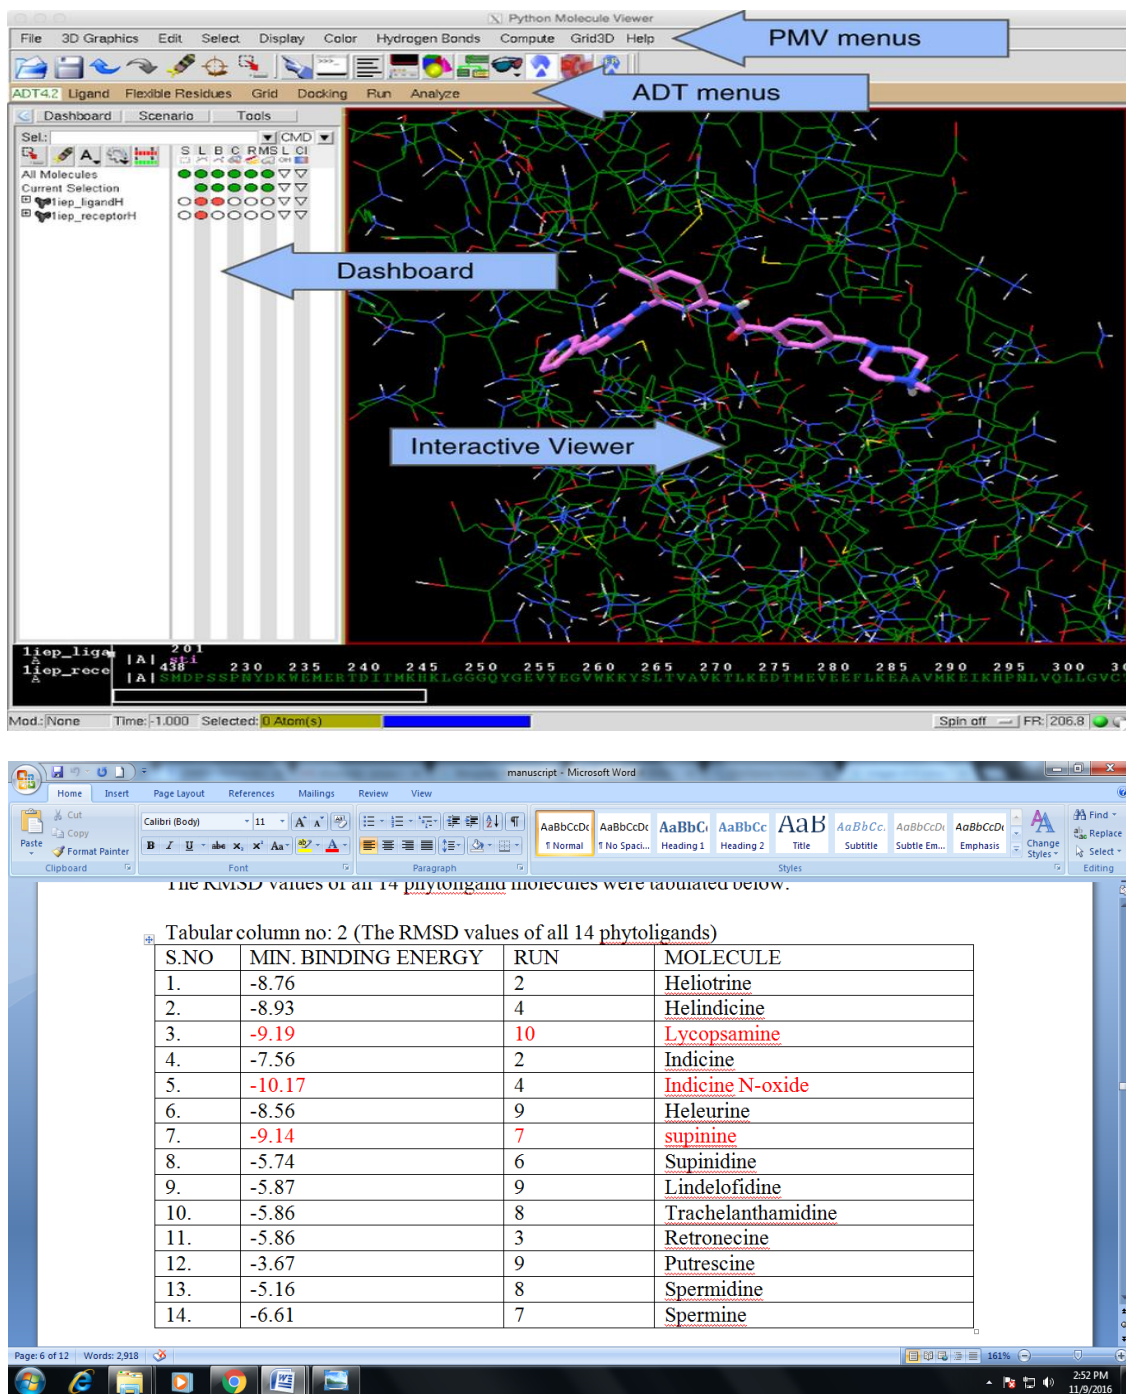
Python Molecule Viewer

File 3D Graphics Edit Select Display Color Hydrogen Bonds Compute Grid3D Help

PMV menus

ADT4.2 Ligand Flexible Residues Grid Docking Run Analyze

ADT menus

Dashboard Scenario Tools

Sel.: CMD

S L B C RMS L CI

All Molecules
Current Selection
1iep_ligandH
1iep_receptorH

Dashboard

Interactive Viewer

1iep_liga |A| 201
1iep_rece |A| 438 230 235 240 245 250 255 260 265 270 275 280 285 290 295 300
SMDPSSPNYDKWEMERTDITMKHKLGGGQYGEVYEGVWKKYSLTVAVKTLKEDTMEVEEFLKEAAVMKEIKHPNLVQLLGVC

Mod.: None Time: 1.000 Selected: 0 Atom(s) Spin off FR: 206.8

manuscript - Microsoft Word

Home Insert Page Layout References Mailings Review View

Cut Copy Paste Format Painter Clipboard Calibri (Body) 11 Font Paragraph

AaBbCcDc ¶ Normal AaBbCcDc ¶ No Spaci... AaBbC Heading 1 AaBbCc Heading 2 AaB Title AaBbCc. Subtitle AaBbCcDc Subtle Em... AaBbCcDc Emphasis Change Styles Styles

Find Replace Select Editing

The RMSD values of all 14 phytoligand molecules were tabulated below.

Tabular column no: 2 (The RMSD values of all 14 phytoligands)

| S.NO | MIN. BINDING ENERGY | RUN | MOLECULE |
|---|---|---|---|
| 1. | -8.76 | 2 | Heliotrine |
| 2. | -8.93 | 4 | Helindicine |
| 3. | -9.19 | 10 | Lycopsamine |
| 4. | -7.56 | 2 | Indicine |
| 5. | -10.17 | 4 | Indicine N-oxide |
| 6. | -8.56 | 9 | Heleurine |
| 7. | -9.14 | 7 | supinine |
| 8. | -5.74 | 6 | Supinidine |
| 9. | -5.87 | 9 | Lindelofidine |
| 10. | -5.86 | 8 | Trachelanthamidine |
| 11. | -5.86 | 3 | Retronecine |
| 12. | -3.67 | 9 | Putrescine |
| 13. | -5.16 | 8 | Spermidine |
| 14. | -6.61 | 7 | Spermine |

Page: 6 of 12 Words: 2,918 161%

2:52 PM 11/9/2016